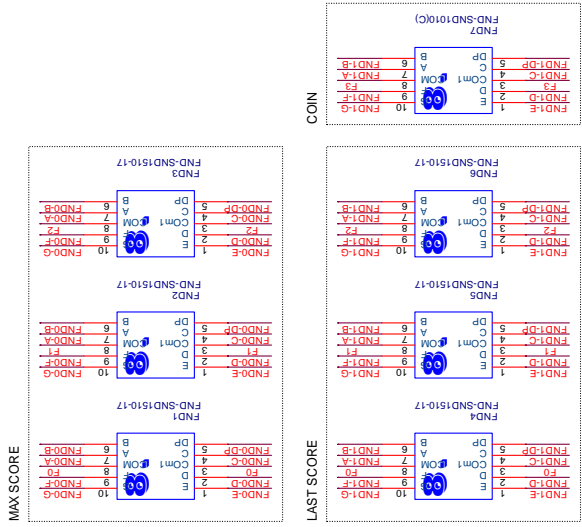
COIN

FND7
FND-SND1010(C)

FND1-G 10 E D
FND1-F 9
F3 8
FND1-A 7 A COM1
FND1-B 6 B C DP
1 FND1-E
2 FND1-D
3 F3
4 FND1-C
5 FND1-DP

MAX SCORE

FND3
FND-SND1510-17

FND0-G 10
FND0-F 9
F2 8
FND0-A 7
FND0-B 6
1 FND0-E
2 FND0-D
3 F2
4 FND0-C
5 FND0-DP

FND2
FND-SND1510-17

FND0-G 10
FND0-F 9
F1 8
FND0-A 7
FND0-B 6
1 FND0-E
2 FND0-D
3 F1
4 FND0-C
5 FND0-DP

FND1
FND-SND1510-17

FND0-G 10
FND0-F 9
F0 8
FND0-A 7
FND0-B 6
1 FND0-E
2 FND0-D
3 F0
4 FND0-C
5 FND0-DP

LAST SCORE

FND6
FND-SND1510-17

FND1-G 10
FND1-F 9
F2 8
FND1-A 7
FND1-B 6
1 FND1-E
2 FND1-D
3 F2
4 FND1-C
5 FND1-DP

FND5
FND-SND1510-17

FND1-G 10
FND1-F 9
F1 8
FND1-A 7
FND1-B 6
1 FND1-E
2 FND1-D
3 F1
4 FND1-C
5 FND1-DP

FND4
FND-SND1510-17

FND1-G 10
FND1-F 9
F0 8
FND1-A 7
FND1-B 6
1 FND1-E
2 FND1-D
3 F0
4 FND1-C
5 FND1-DP